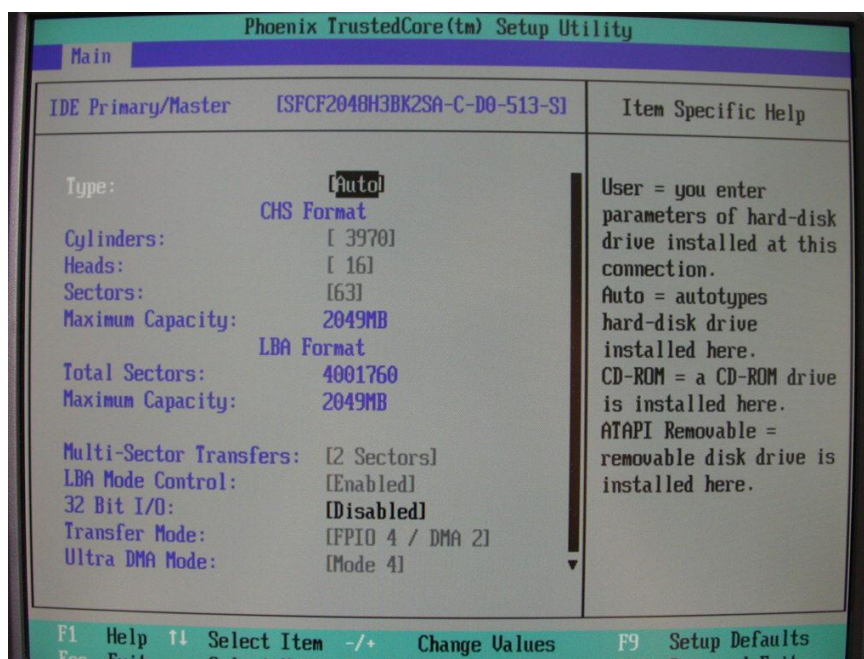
Phoenix TrustedCore(tm) Setup Utility

Main

IDE Primary/Master [SFCF2048H3BK2SA-C-D0-513-S]

Item Specific Help

Type: [Auto]
CHS Format
Cylinders: [ 3970]
Heads: [ 16]
Sectors: [63]
Maximum Capacity: 2049MB
LBA Format
Total Sectors: 4001760
Maximum Capacity: 2049MB

Multi-Sector Transfers: [2 Sectors]
LBA Mode Control: [Enabled]
32 Bit I/O: [Disabled]
Transfer Mode: [FPIO 4 / DMA 2]
Ultra DMA Mode: [Mode 4]

User = you enter parameters of hard-disk drive installed at this connection.
Auto = autotypes hard-disk drive installed here.
CD-ROM = a CD-ROM drive is installed here.
ATAPI Removable = removable disk drive is installed here.

F1 Help ↑↓ Select Item -/+ Change Values F9 Setup Defaults
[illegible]